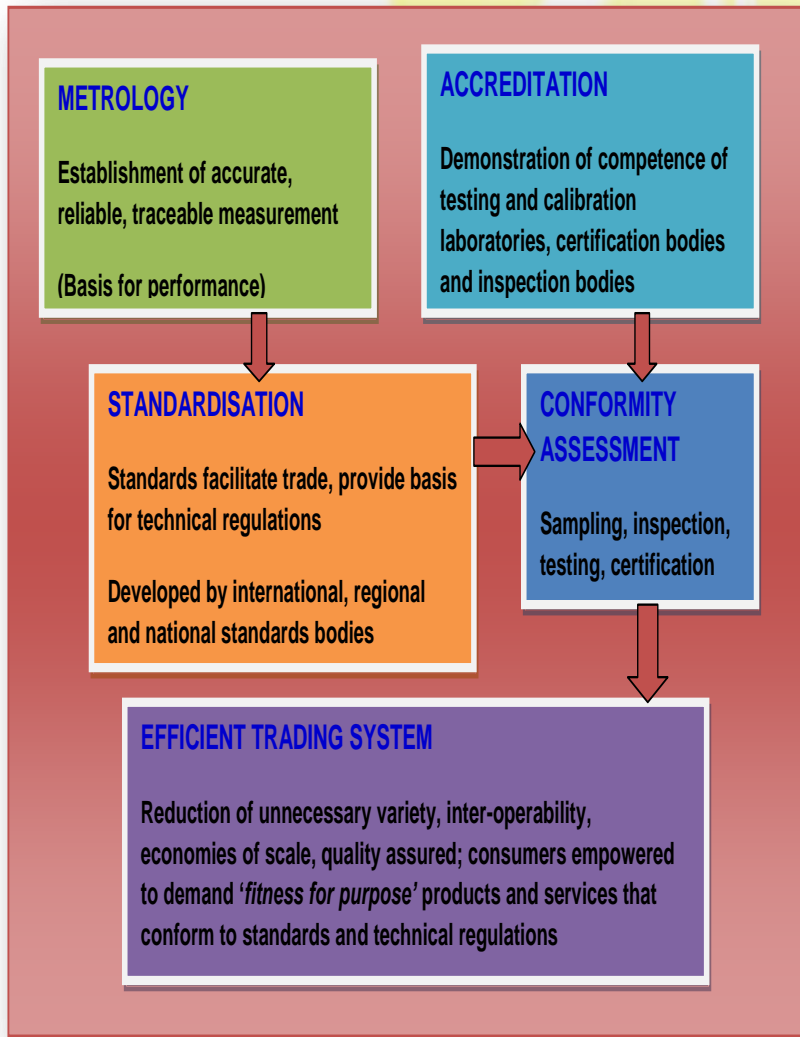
METROLOGY

Establishment of accurate, reliable, traceable measurement

(Basis for performance)

ACCREDITATION

Demonstration of competence of testing and calibration laboratories, certification bodies and inspection bodies

STANDARDISATION

Standards facilitate trade, provide basis for technical regulations

Developed by international, regional and national standards bodies

CONFORMITY ASSESSMENT

Sampling, inspection, testing, certification

EFFICIENT TRADING SYSTEM

Reduction of unnecessary variety, inter-operability, economies of scale, quality assured; consumers empowered to demand '*fitness for purpose*' products and services that conform to standards and technical regulations